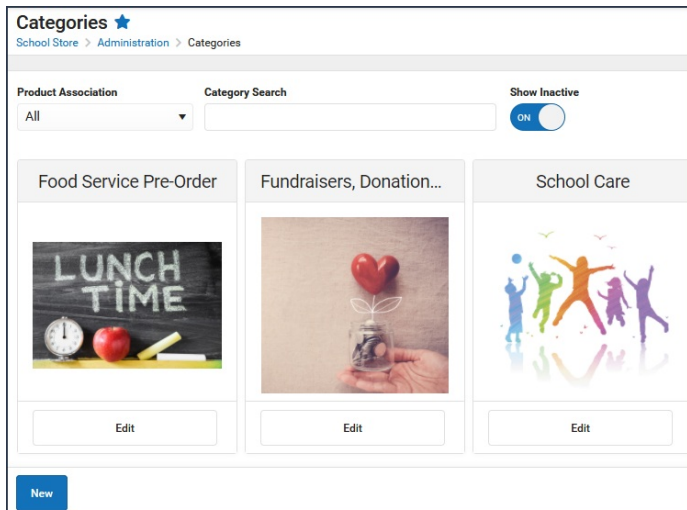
Categories

School Store > Administration > Categories

Product Association
All

Category Search

Show Inactive
ON

Food Service Pre-Order

LUNCH TIME

Edit

Fundraisers, Donation...

Edit

School Care

Edit

New